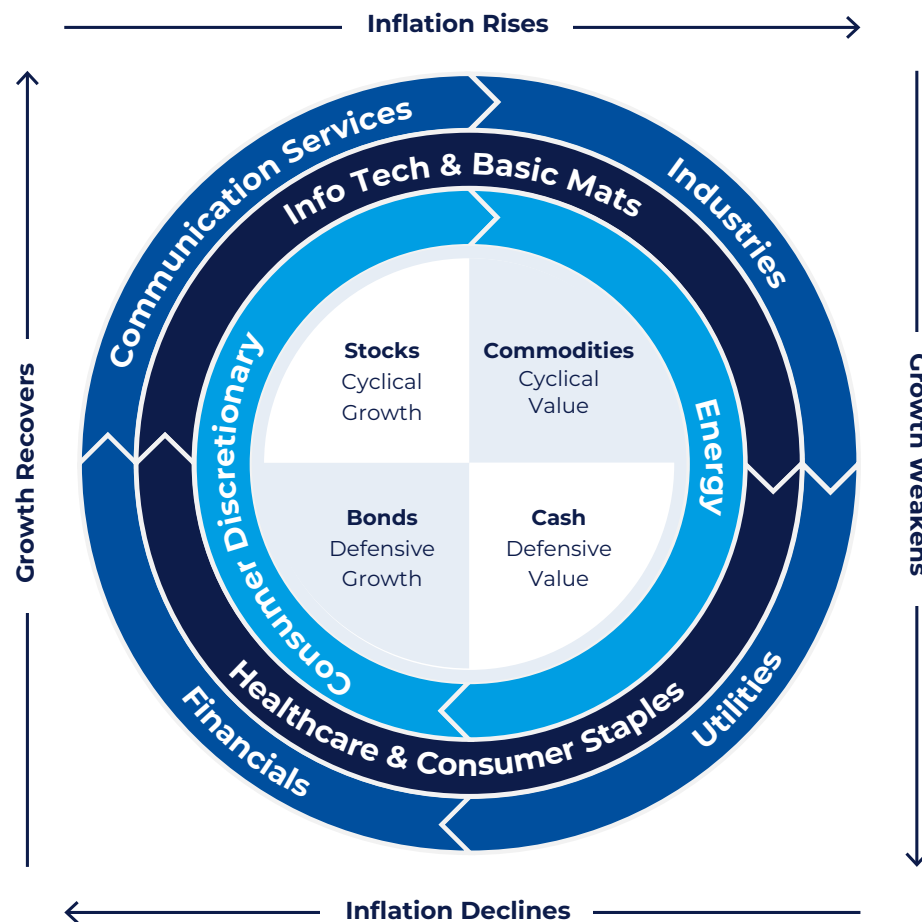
Inflation Rises

Growth Recovers

Growth Weakens

Communication Services

Industries

Info Tech & Basic Mats

Consumer Discretionary

Energy

Stocks
Cyclical
Growth

Commodities
Cyclical
Value

Bonds
Defensive
Growth

Cash
Defensive
Value

Healthcare & Consumer Staples

Financials

Utilities

Inflation Declines